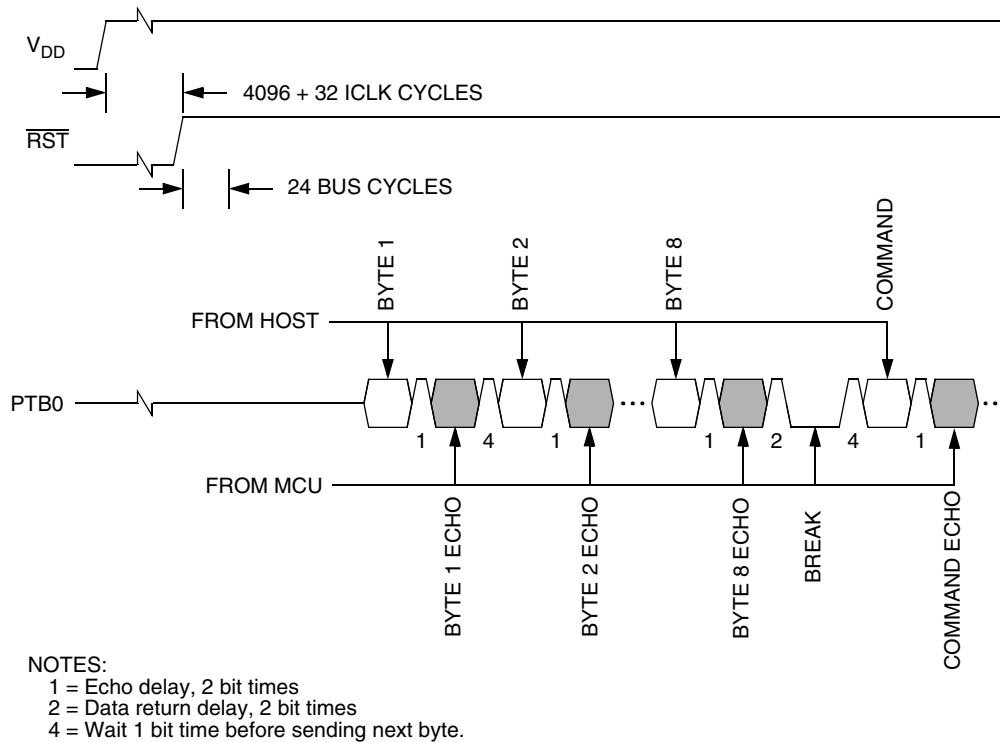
$V_{DD}$

4096 + 32 ICLK CYCLES

$\overline{RST}$

24 BUS CYCLES

BYTE 1

BYTE 2

BYTE 8

COMMAND

FROM HOST

PTB0

1 4 1 1 2 4 1

FROM MCU

BYTE 1 ECHO

BYTE 2 ECHO

BYTE 8 ECHO

BREAK

COMMAND ECHO

NOTES:
1 = Echo delay, 2 bit times
2 = Data return delay, 2 bit times
4 = Wait 1 bit time before sending next byte.